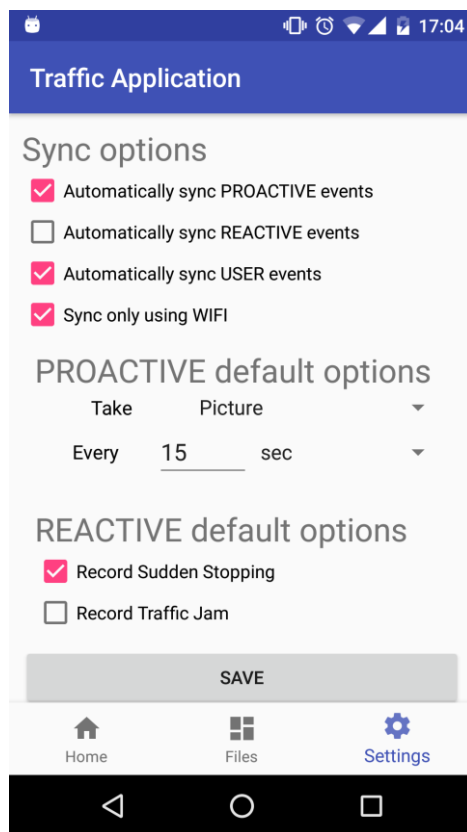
17:04

Traffic Application

Sync options

Automatically sync PROACTIVE events

Automatically sync REACTIVE events

Automatically sync USER events

Sync only using WIFI

PROACTIVE default options

Take Picture

Every 15 sec

REACTIVE default options

Record Sudden Stopping

Record Traffic Jam

SAVE

Home Files Settings